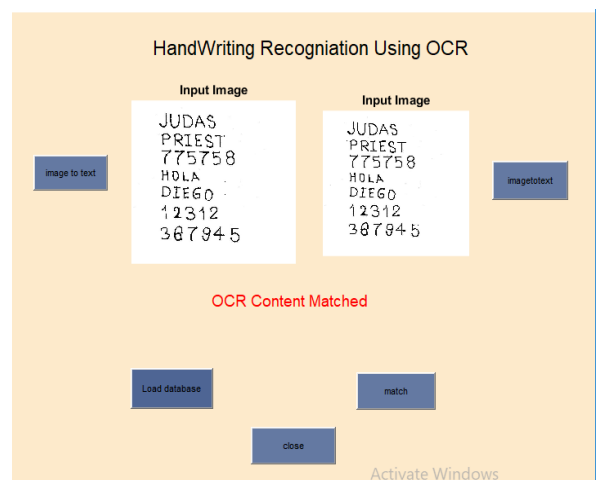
HandWriting Recogniation Using OCR

Input Image

JUDAS
PRIEST
775758
HOLA
DIEGO
12312
387945

Input Image

JUDAS
PRIEST
775758
HOLA
DIEGO
12312
387945

image to text

imagetotext

OCR Content Matched

Load database

match

close

Activate Windows